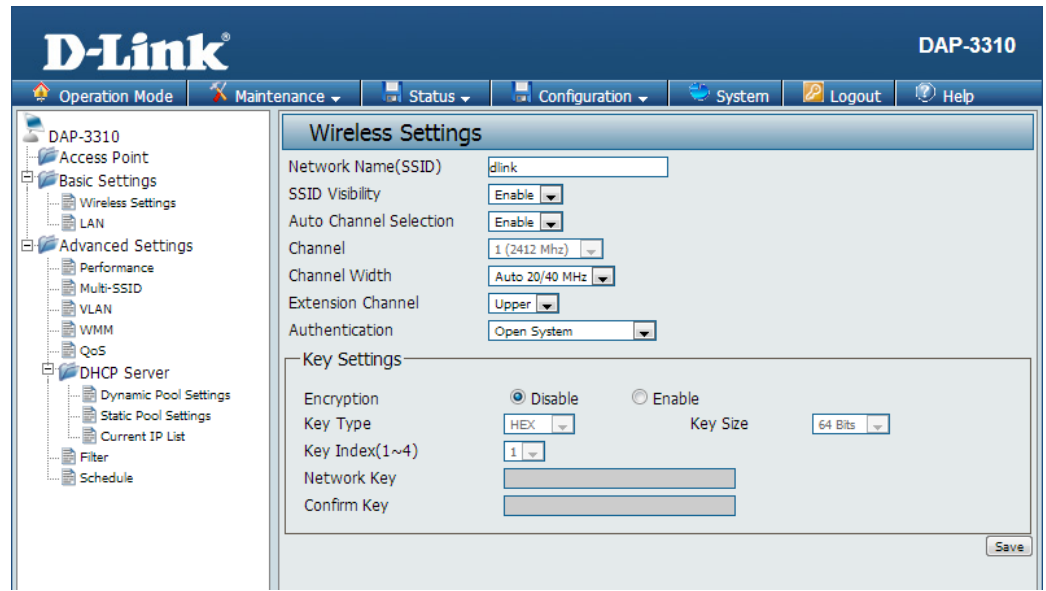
D-Link®

DAP-3310

Operation Mode | Maintenance | Status | Configuration | System | Logout | Help

DAP-3310
Access Point
Basic Settings
Wireless Settings
LAN
Advanced Settings
Performance
Multi-SSID
VLAN
WMM
QoS
DHCP Server
Dynamic Pool Settings
Static Pool Settings
Current IP List
Filter
Schedule

Wireless Settings

Network Name(SSID) dlink
SSID Visibility Enable
Auto Channel Selection Enable
Channel 1 (2412 Mhz)
Channel Width Auto 20/40 MHz
Extension Channel Upper
Authentication Open System

Key Settings
Encryption Disable Enable
Key Type HEX Key Size 64 Bits
Key Index(1~4) 1
Network Key
Confirm Key

Save